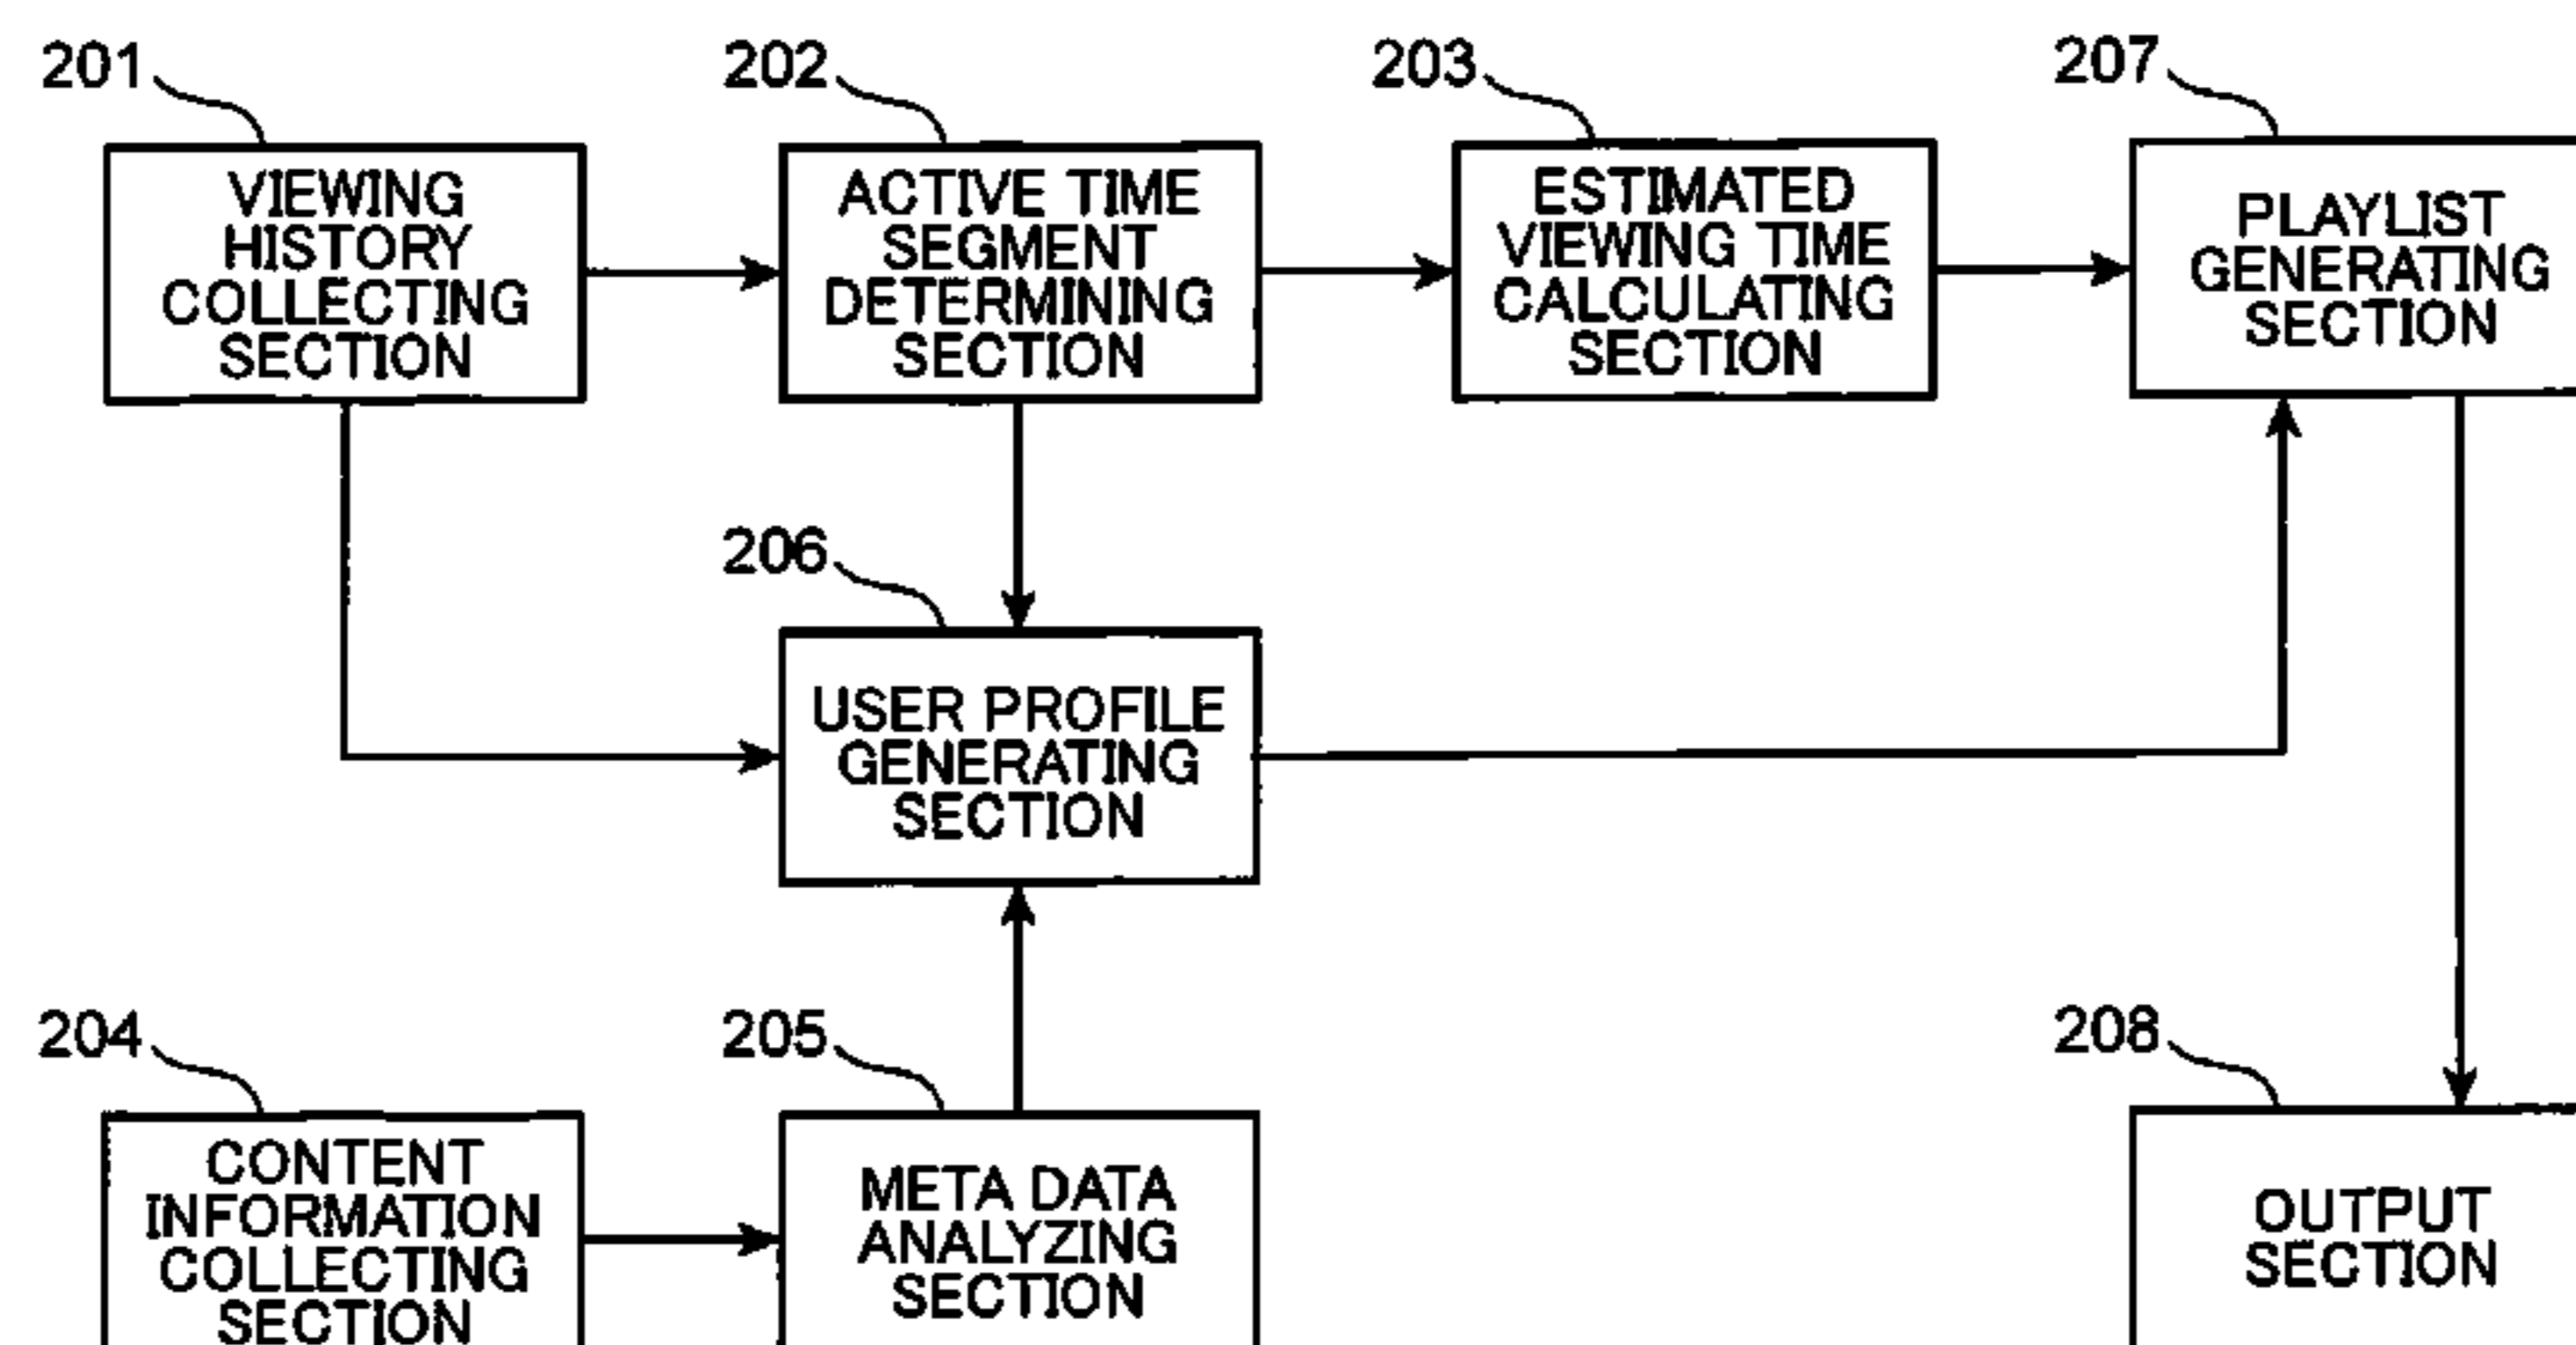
201
VIEWING HISTORY COLLECTING SECTION

202
ACTIVE TIME SEGMENT DETERMINING SECTION

203
ESTIMATED VIEWING TIME CALCULATING SECTION

207
PLAYLIST GENERATING SECTION

206
USER PROFILE GENERATING SECTION

204
CONTENT INFORMATION COLLECTING SECTION

205
META DATA ANALYZING SECTION

208
OUTPUT SECTION